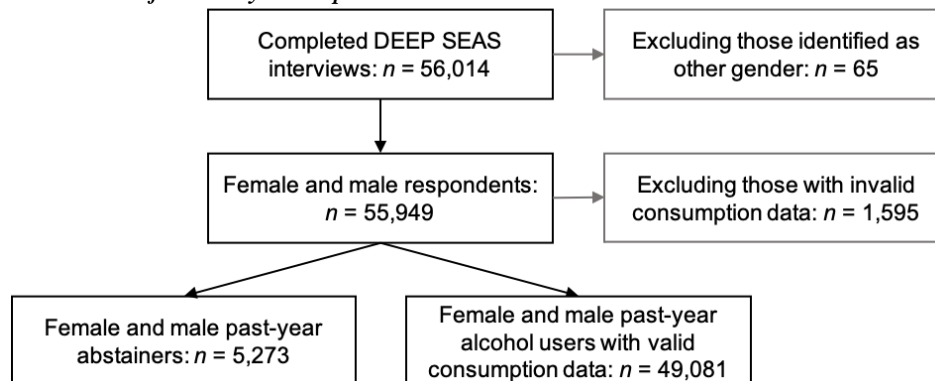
Completed DEEP SEAS interviews: $n$ = 56,014

Excluding those identified as other gender: $n$ = 65

Female and male respondents: $n$ = 55,949

Excluding those with invalid consumption data: $n$ = 1,595

Female and male past-year abstainers: $n$ = 5,273

Female and male past-year alcohol users with valid consumption data: $n$ = 49,081